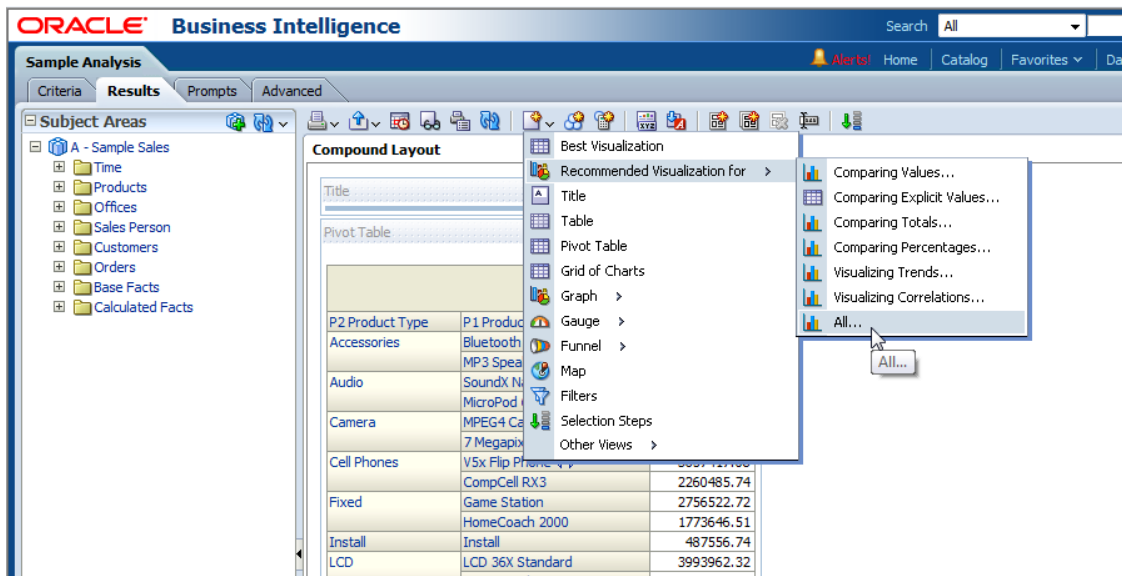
ORACLE Business Intelligence
Search All
Sample Analysis
Alerts! Home Catalog Favorites Da
Criteria Results Prompts Advanced
Subject Areas
A - Sample Sales
Time
Products
Offices
Sales Person
Customers
Orders
Base Facts
Calculated Facts
Compound Layout
Title
Pivot Table

| P2 Product Type | P1 Produc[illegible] | |
|---|---|---|
| Accessories | Bluetooth | |
| | MP3 Spea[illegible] | |
| Audio | SoundX N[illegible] | |
| | MicroPod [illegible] | |
| Camera | MPEG4 Ca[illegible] | |
| | 7 Megapix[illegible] | |
| Cell Phones | V5x Flip Phone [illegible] | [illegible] |
| | CompCell RX3 | 2260485.74 |
| Fixed | Game Station | 2756522.72 |
| | HomeCoach 2000 | 1773646.51 |
| Install | Install | 487556.74 |
| LCD | LCD 36X Standard | 3993962.32 |

Best Visualization
Recommended Visualization for
Title
Table
Pivot Table
Grid of Charts
Graph
Gauge
Funnel
Map
Filters
Selection Steps
Other Views
Comparing Values...
Comparing Explicit Values...
Comparing Totals...
Comparing Percentages...
Visualizing Trends...
Visualizing Correlations...
All...
All...